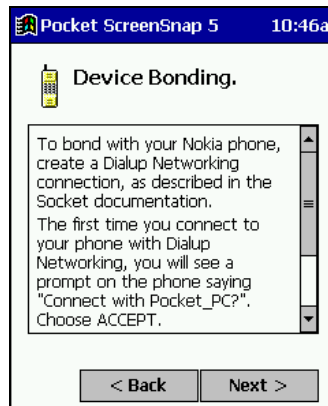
Pocket ScreenSnap 5 10:46a

Device Bonding.

To bond with your Nokia phone, create a Dialup Networking connection, as described in the Socket documentation.
The first time you connect to your phone with Dialup Networking, you will see a prompt on the phone saying "Connect with Pocket_PC?". Choose ACCEPT.

< Back Next >